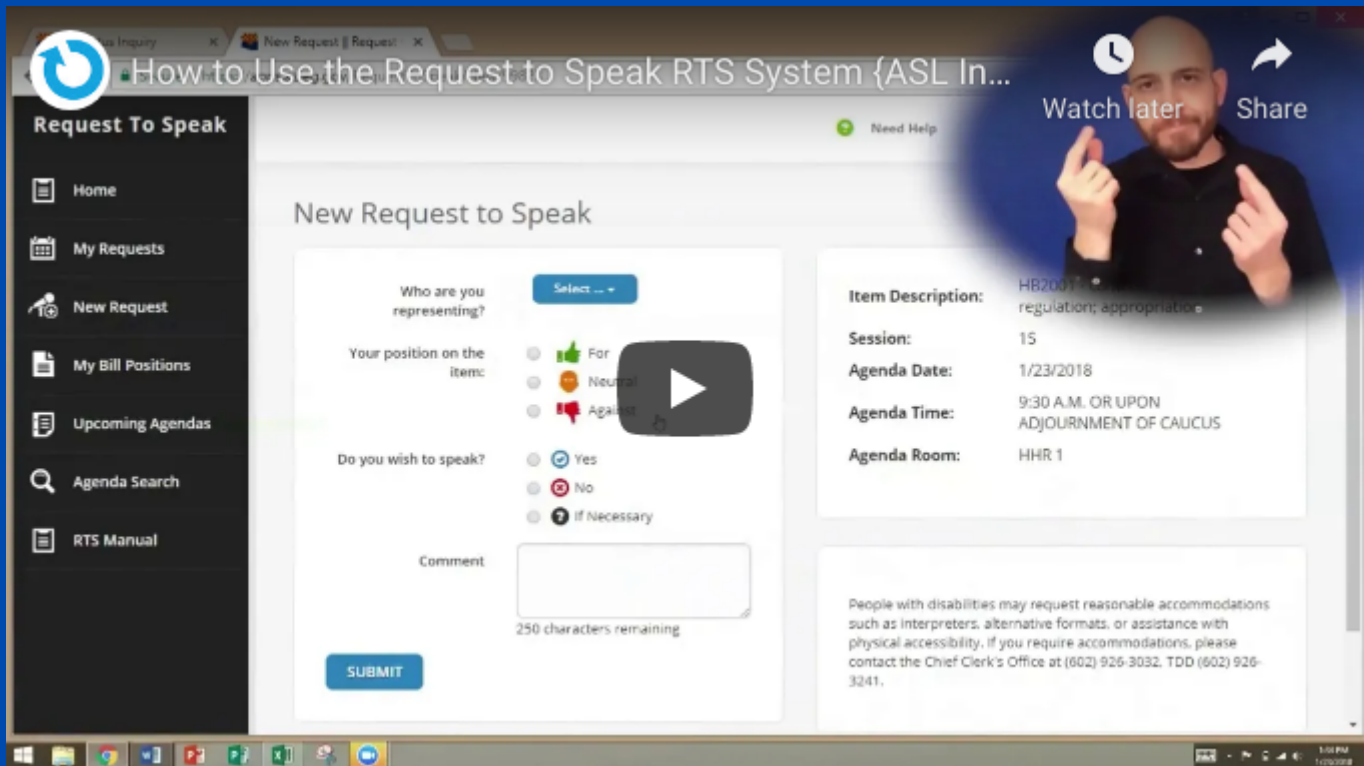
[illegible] Inquiry ×
New Request || Request ×

How to Use the Request to Speak RTS System {ASL In...

Watch later

Share

Request To Speak

Home

My Requests

New Request

My Bill Positions

Upcoming Agendas

Agenda Search

RTS Manual

Need Help

New Request to Speak

Who are you representing?

Select ...

Your position on the item:

For

Neutral

Against

Do you wish to speak?

Yes

No

If Necessary

Comment

250 characters remaining

SUBMIT

Item Description: HB2001 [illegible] regulation; appropriation

Session: 1S

Agenda Date: 1/23/2018

Agenda Time: 9:30 A.M. OR UPON ADJOURNMENT OF CAUCUS

Agenda Room: HHR 1

People with disabilities may request reasonable accommodations such as interpreters, alternative formats, or assistance with physical accessibility. If you require accommodations, please contact the Chief Clerk's Office at (602) 926-3032, TDD (602) 926-3241.